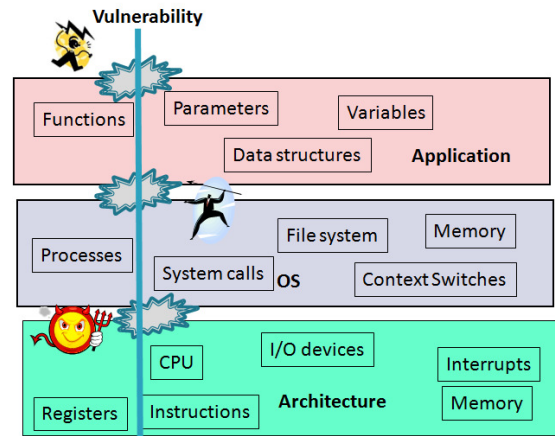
Vulnerability

Functions
Parameters
Variables
Data structures
Application

Processes
File system
Memory
System calls
OS
Context Switches

CPU
I/O devices
Interrupts
Registers
Instructions
Architecture
Memory